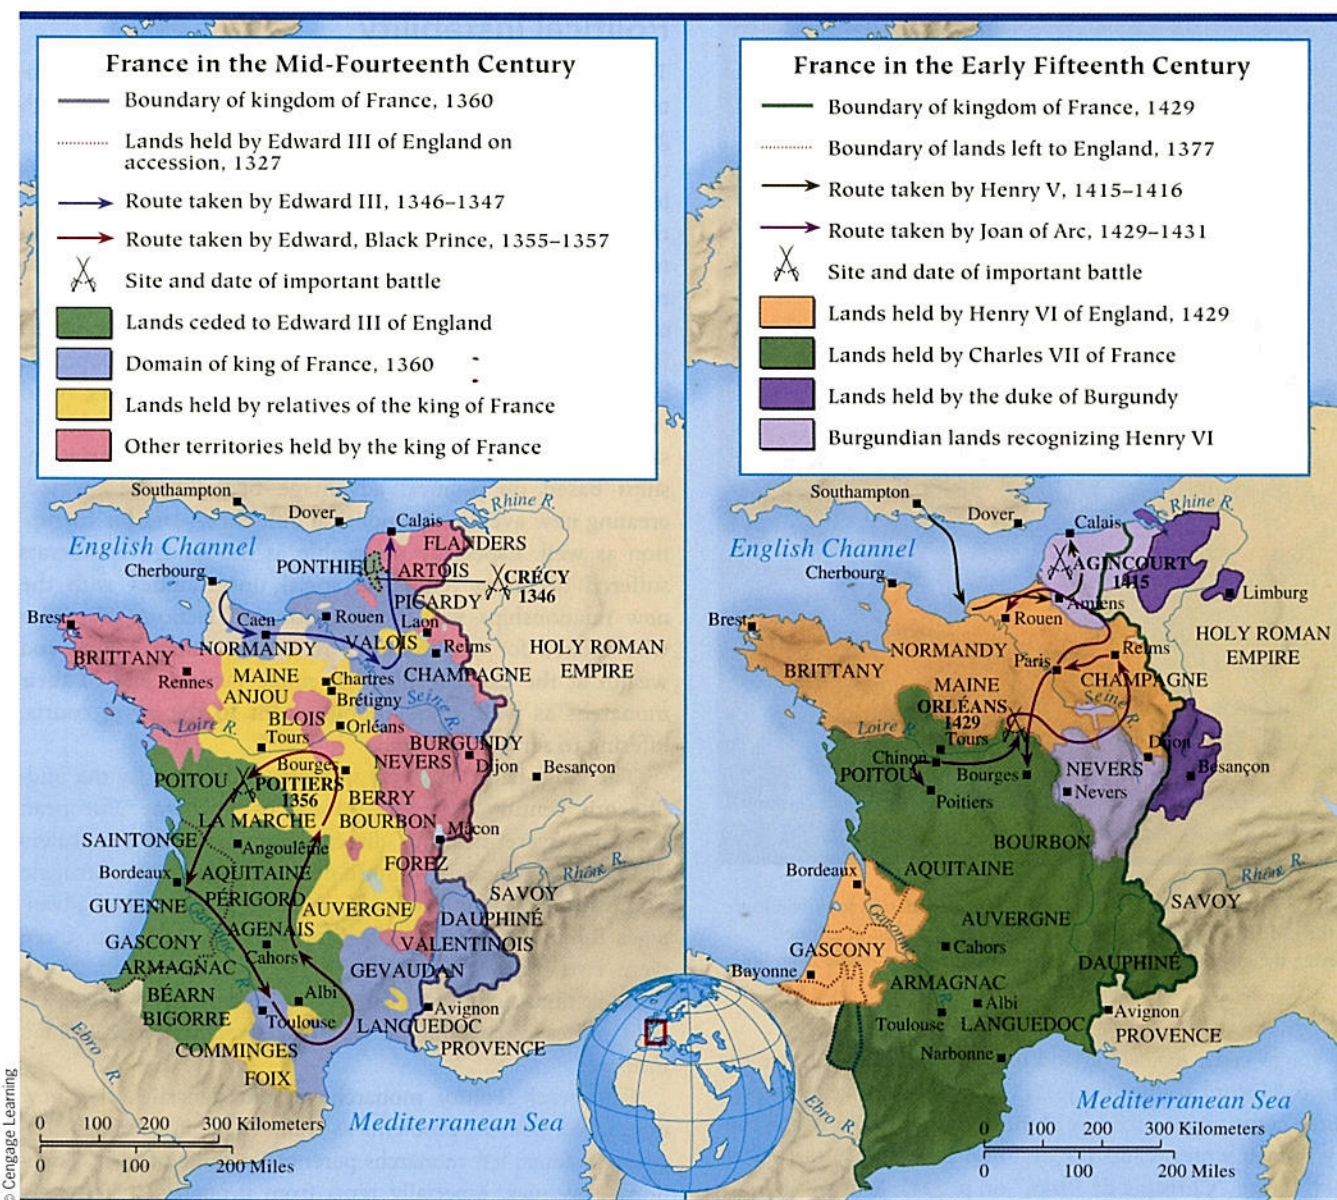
France in the Mid-Fourteenth Century
Boundary of kingdom of France, 1360
Lands held by Edward III of England on accession, 1327
Route taken by Edward III, 1346–1347
Route taken by Edward, Black Prince, 1355–1357
Site and date of important battle
Lands ceded to Edward III of England
Domain of king of France, 1360
Lands held by relatives of the king of France
Other territories held by the king of France

France in the Early Fifteenth Century
Boundary of kingdom of France, 1429
Boundary of lands left to England, 1377
Route taken by Henry V, 1415–1416
Route taken by Joan of Arc, 1429–1431
Site and date of important battle
Lands held by Henry VI of England, 1429
Lands held by Charles VII of France
Lands held by the duke of Burgundy
Burgundian lands recognizing Henry VI

Southampton
Dover
Calais
Rhine R.
English Channel
FLANDERS
Cherbourg
PONTHIEU
ARTOIS
CRÉCY 1346
Brest
Caen
Rouen
PICARDY
Laon
BRITTANY
NORMANDY
VALOIS
Reims
HOLY ROMAN EMPIRE
Rennes
MAINE
Chartres
CHAMPAGNE
ANJOU
Brétigny
Seine R.
Loire R.
BLOIS
Orléans
Tours
BURGUNDY
Bourges
NEVERS
Dijon
Besançon
POITOU
POITIERS 1356
BERRY
LA MARCHE
BOURBON
SAINTONGE
Angoulême
Mâcon
Bordeaux
AQUITAINE
FOREZ
Rhône R.
GUYENNE
PÉRIGORD
SAVOY
AUVERGNE
AGENAIS
DAUPHINÉ
GASCONY
Cahors
VALENTINOIS
ARMAGNAC
GEVAUDAN
BÉARN
Albi
Avignon
BIGORRE
Toulouse
LANGUEDOC
COMMINGES
PROVENCE
FOIX
Ebro R.
Mediterranean Sea
0 100 200 300 Kilometers
0 100 200 Miles

Southampton
Dover
Calais
Rhine R.
English Channel
AGINCOURT 1415
Limburg
Cherbourg
Amiens
Brest
Rouen
HOLY ROMAN EMPIRE
Reims
NORMANDY
Paris
BRITTANY
CHAMPAGNE
MAINE
Seine R.
ORLÉANS 1429
Loire R.
Tours
Dijon
Chinon
Besançon
POITOU
Bourges
NEVERS
Nevers
Poitiers
BOURBON
Bordeaux
AQUITAINE
Rhône R.
SAVOY
Garonne R.
AUVERGNE
GASCONY
Cahors
Bayonne
DAUPHINÉ
ARMAGNAC
Albi
Avignon
Toulouse
LANGUEDOC
PROVENCE
Narbonne
Ebro R.
Mediterranean Sea
0 100 200 300 Kilometers
0 100 200 Miles
© Cengage Learning